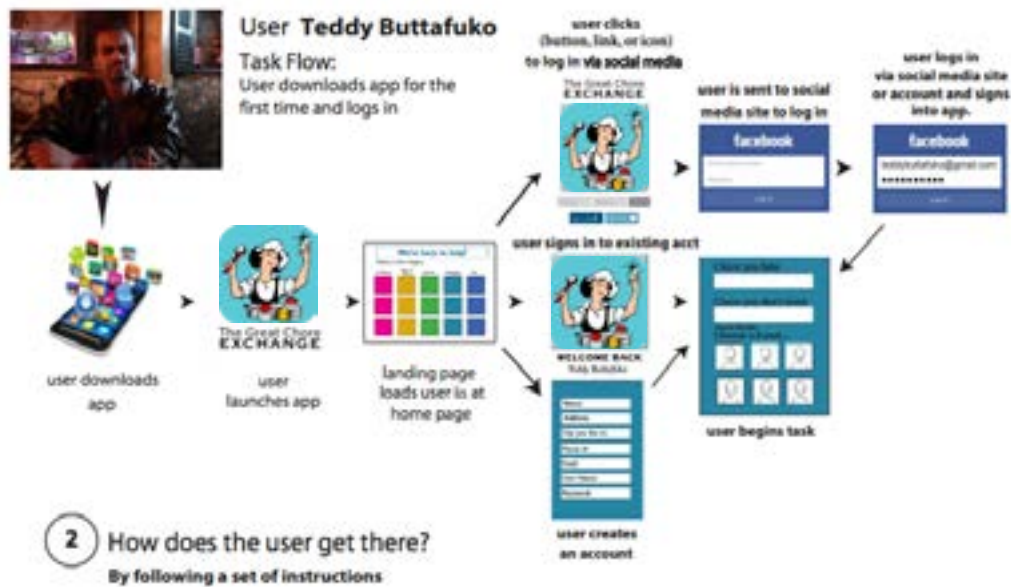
User **Teddy Buttafuko**

Task Flow:
User downloads app for the first time and logs in

user clicks (button, link, or icon) to log in via social media

The Great Chore EXCHANGE

user is sent to social media site to log in

facebook

user logs in via social media site or account and signs into app.

facebook

teddybuttafuko@gmail.com

••••••••••

user signs in to existing acct

We're here to help!

WELCOME BACK
Teddy Buttafuko

The Great Chore EXCHANGE

user downloads app

user launches app

landing page loads user is at home page

Name
Address
Zip
Email
Phone
Password

user creates an account

Check your tasks

Check your past tasks

user begins task

2 How does the user get there?

By following a set of instructions